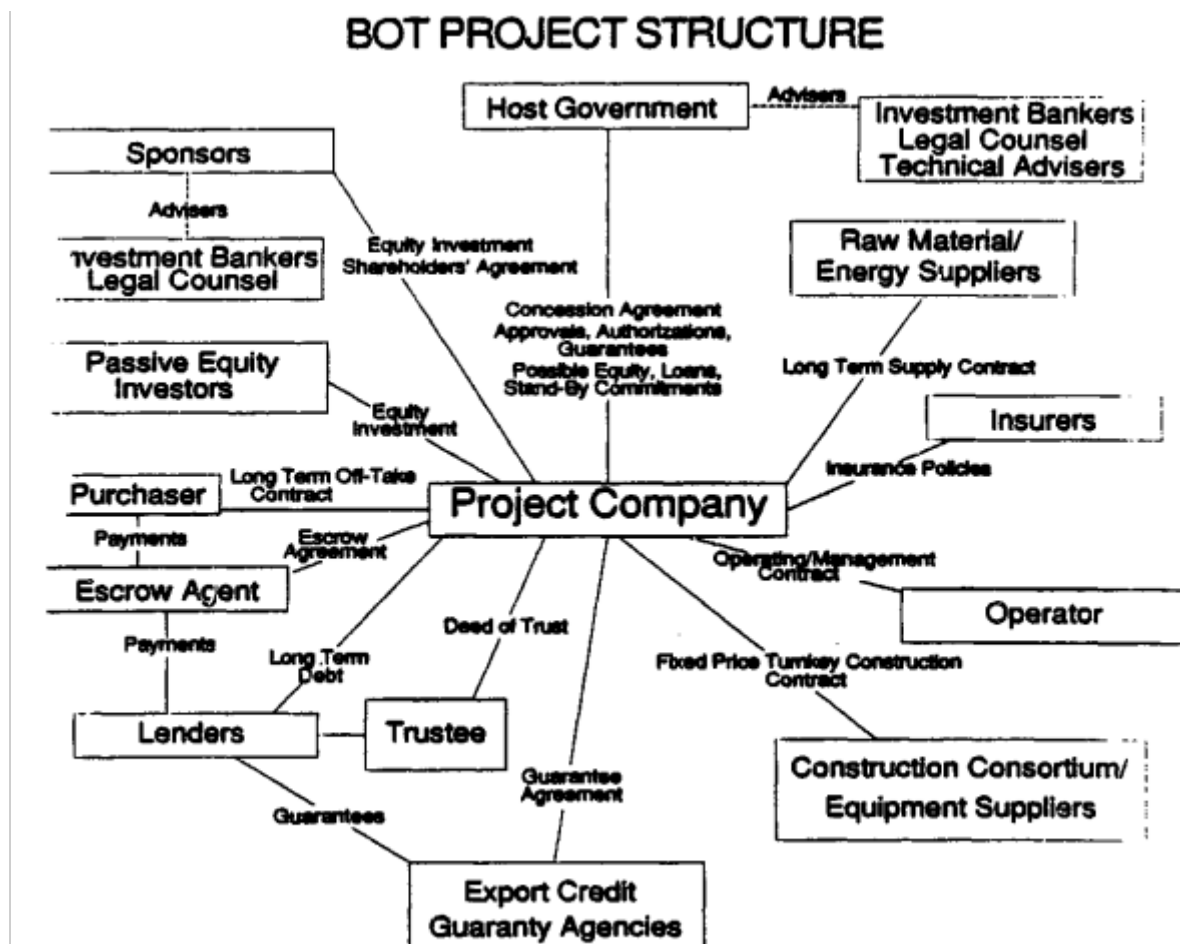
BOT PROJECT STRUCTURE

Host Government

Advisers

Investment Bankers
Legal Counsel
Technical Advisers

Sponsors

Advisers

nvestment Bankers
Legal Counsel

Equity Investment
Shareholders' Agreement

Raw Material/
Energy Suppliers

Concession Agreement
Approvals, Authorizations, Guarantees
Possible Equity, Loans, Stand-By Commitments

Passive Equity
Investors

Long Term Supply Contract

Equity
Investment

Insurers

Insurance Policies

Purchaser

Long Term Off-Take
Contract

Project Company

Payments

Escrow
Agreement

Escrow Agent

Operating/Management
Contract

Operator

Payments

Deed of Trust

Long Term
Debt

Fixed Price Turnkey Construction
Contract

Lenders

Trustee

Construction Consortium/
Equipment Suppliers

Guarantee
Agreement

Guarantees

Export Credit
Guaranty Agencies